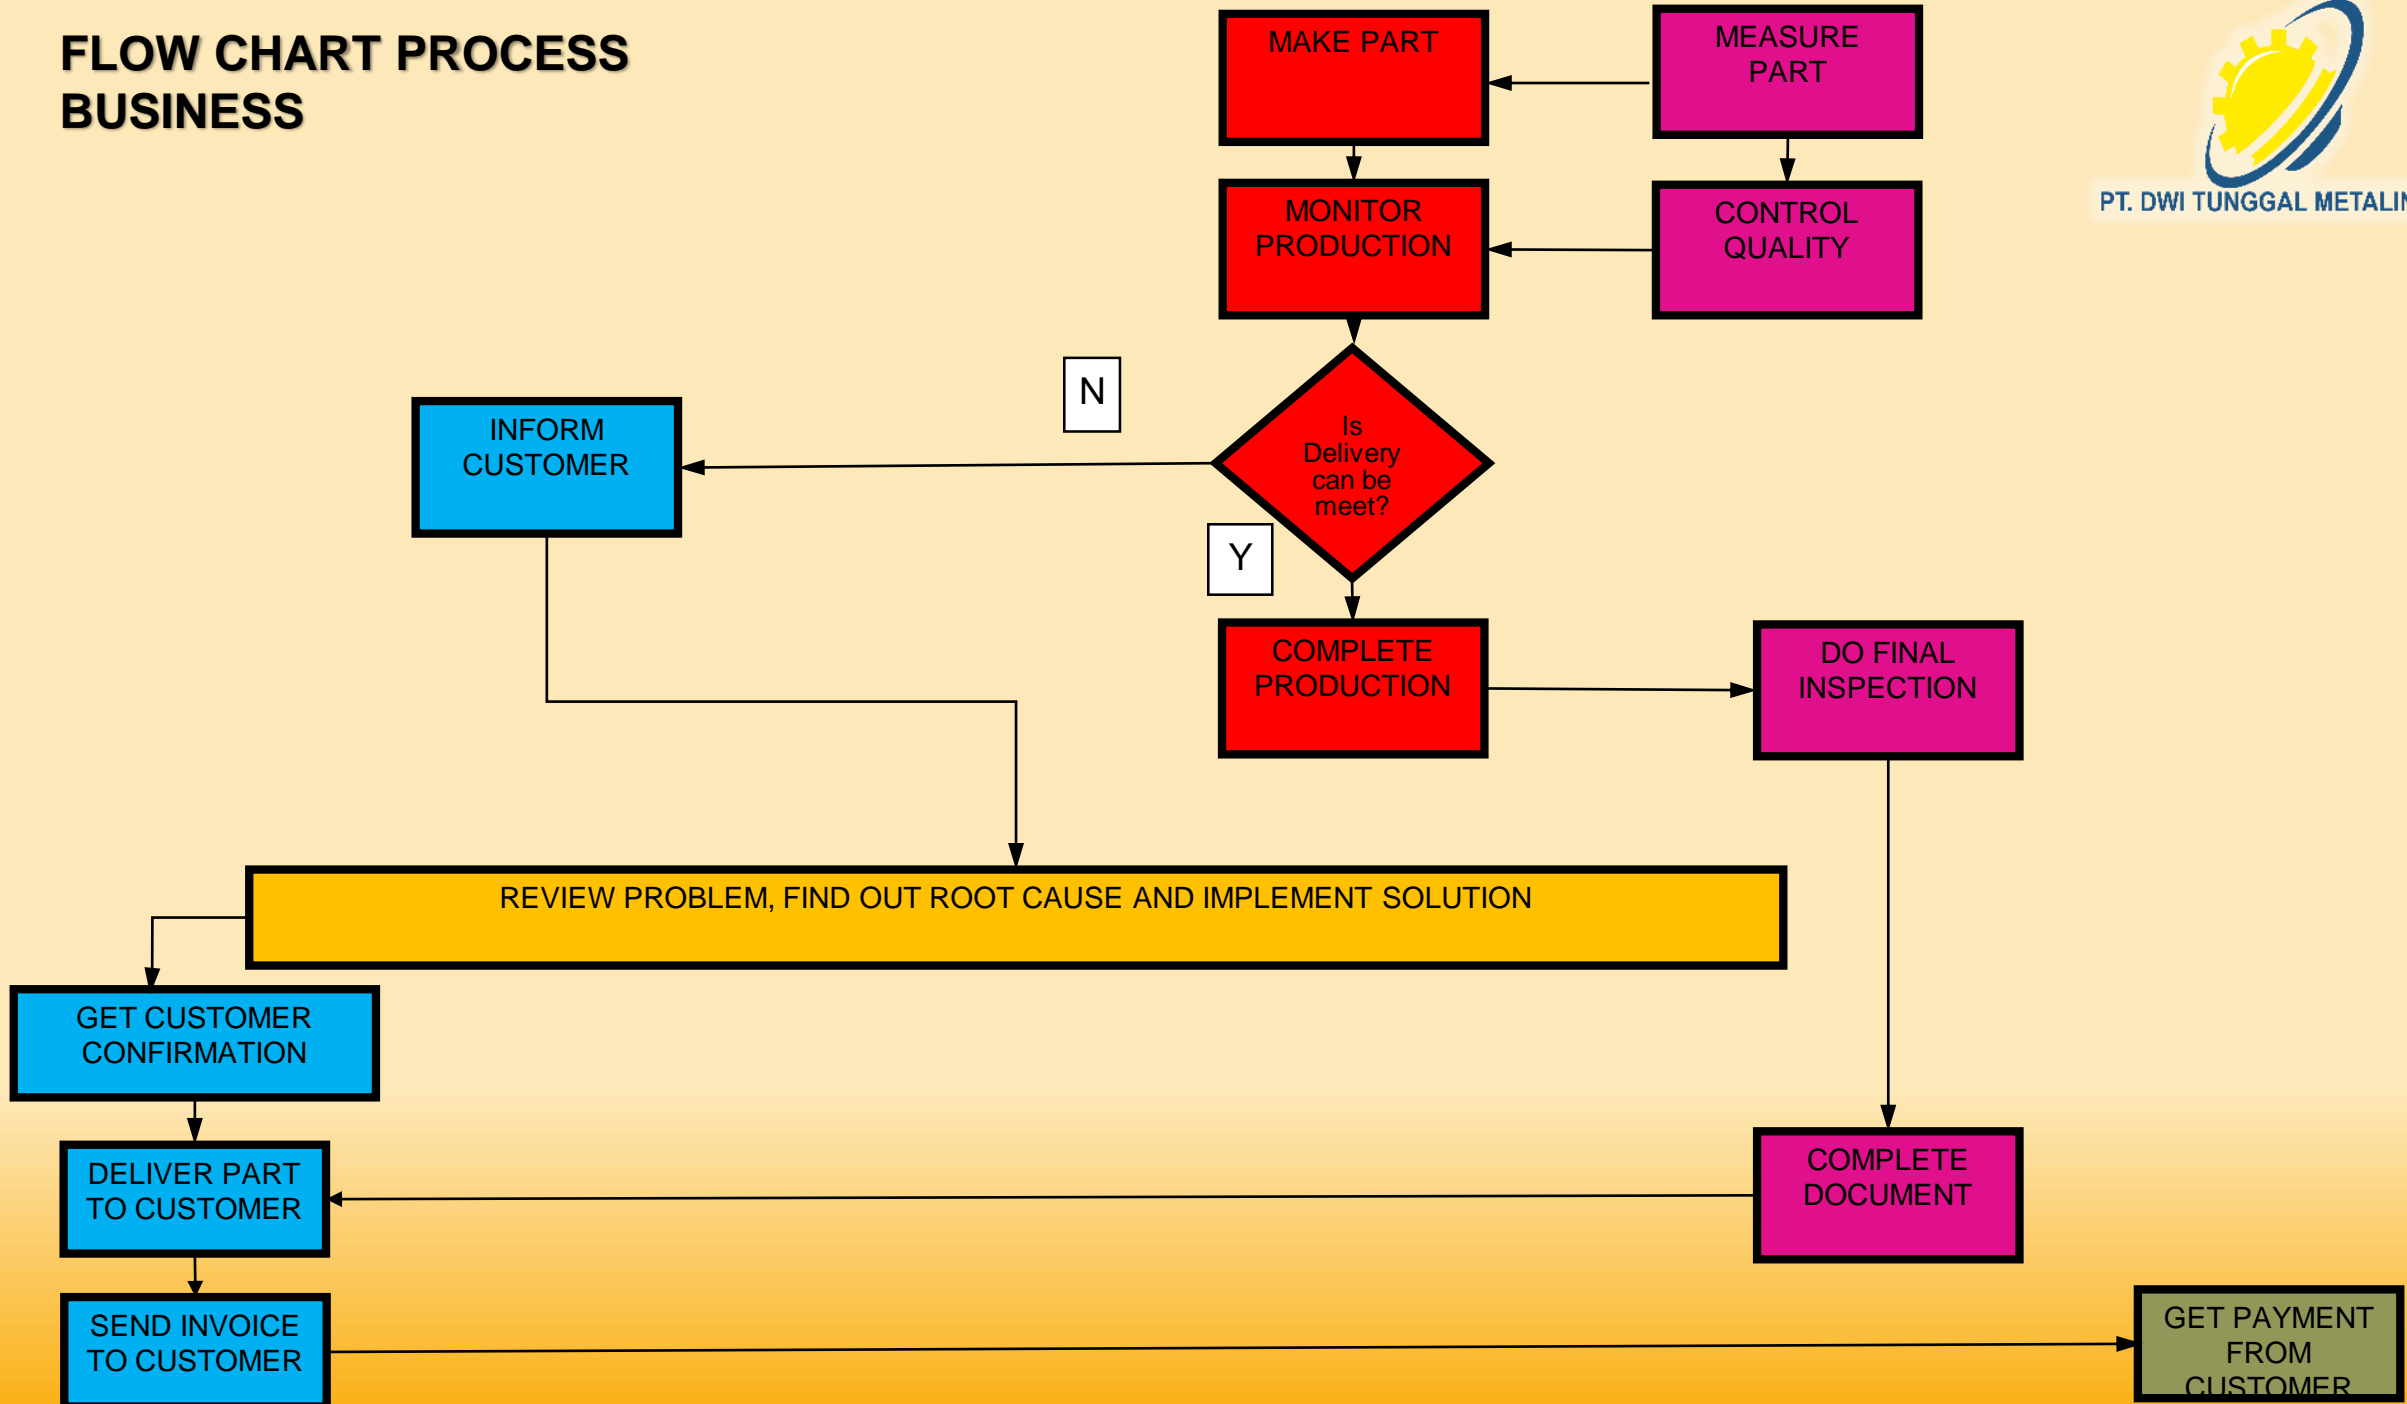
FLOW CHART PROCESS BUSINESS

MAKE PART

MEASURE PART

PT. DWI TUNGGAL METALIN

MONITOR PRODUCTION

CONTROL QUALITY

N

INFORM CUSTOMER

Is Delivery can be meet?

Y

COMPLETE PRODUCTION

DO FINAL INSPECTION

REVIEW PROBLEM, FIND OUT ROOT CAUSE AND IMPLEMENT SOLUTION

GET CUSTOMER CONFIRMATION

DELIVER PART TO CUSTOMER

COMPLETE DOCUMENT

SEND INVOICE TO CUSTOMER

GET PAYMENT FROM CUSTOMER